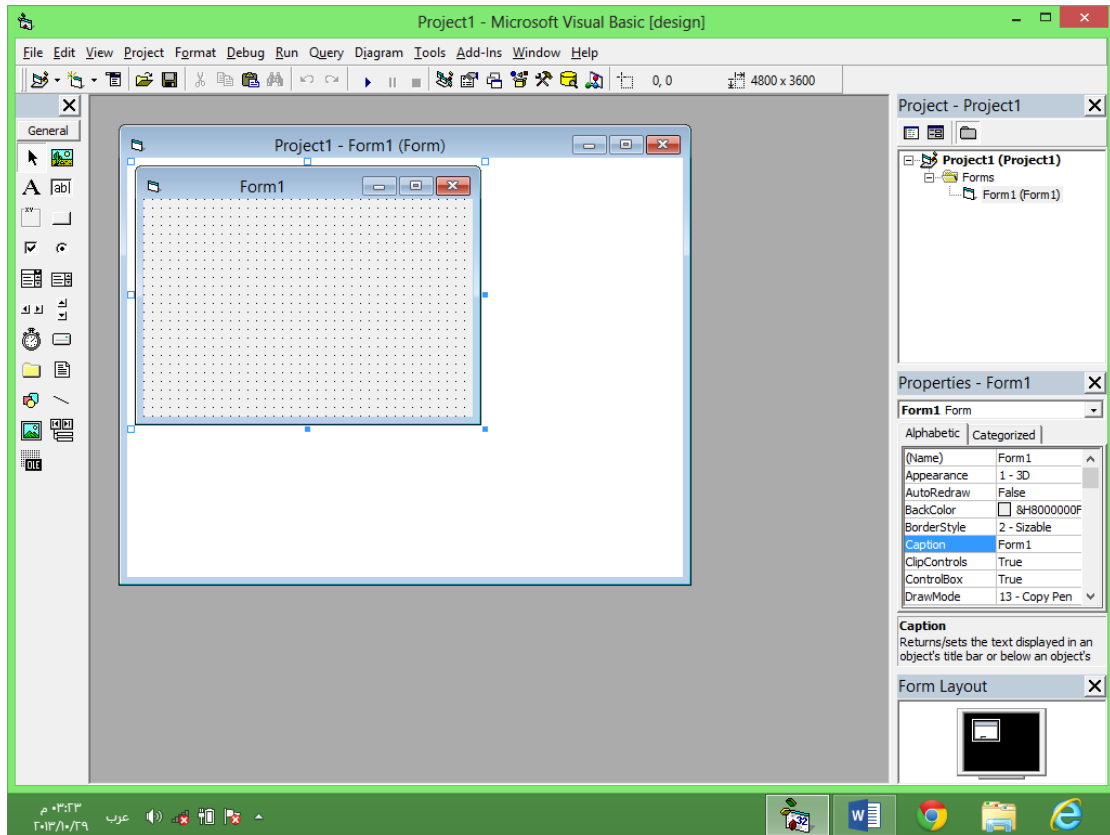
Project1 - Microsoft Visual Basic [design]

File Edit View Project Format Debug Run Query Diagram Tools Add-Ins Window Help

0, 0

4800 x 3600

General

Project1 - Form1 (Form)

Form1

Project - Project1

Project1 (Project1)
Forms
Form1 (Form1)

Properties - Form1

Form1 Form

Alphabetic | Categorized

| | |
|---|---|
| (Name) | Form1 |
| Appearance | 1 - 3D |
| AutoRedraw | False |
| BackColor | &H8000000F |
| BorderStyle | 2 - Sizable |
| Caption | Form1 |
| ClipControls | True |
| ControlBox | True |
| DrawMode | 13 - Copy Pen |

Caption
Returns/sets the text displayed in an object's title bar or below an object's

Form Layout

۰۳:۲۳ م
۲۰۱۳/۱۰/۲۹
عرب